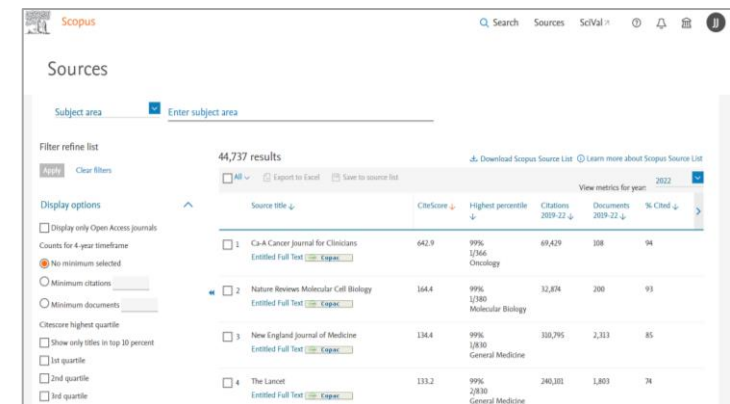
Scopus

Search Sources SciVal ↗ JJ

Sources

Subject area Enter subject area

Filter refine list

Apply Clear filters

Display options

Display only Open Access journals

Counts for 4-year timeframe

No minimum selected

Minimum citations

Minimum documents

Citescore highest quartile

Show only titles in top 10 percent

1st quartile

2nd quartile

3rd quartile

44,737 results

Download Scopus Source List Learn more about Scopus Source List

All Export to Excel Save to source list

View metrics for year: 2022

| | Source title ↓ | CiteScore ↓ | Highest percentile ↓ | Citations 2019-22 ↓ | Documents 2019-22 ↓ | % Cited ↓ |
|---|---|---|---|---|---|---|
| 1 | Ca-A Cancer Journal for Clinicians Entitled Full Text Eupac | 642.9 | 99% 1/366 Oncology | 69,429 | 108 | 94 |
| 2 | Nature Reviews Molecular Cell Biology Entitled Full Text Eupac | 164.4 | 99% 1/380 Molecular Biology | 32,874 | 200 | 93 |
| 3 | New England Journal of Medicine Entitled Full Text Eupac | 134.4 | 99% 1/830 General Medicine | 310,795 | 2,313 | 85 |
| 4 | The Lancet Entitled Full Text Eupac | 133.2 | 99% 2/830 General Medicine | 240,101 | 1,803 | 74 |